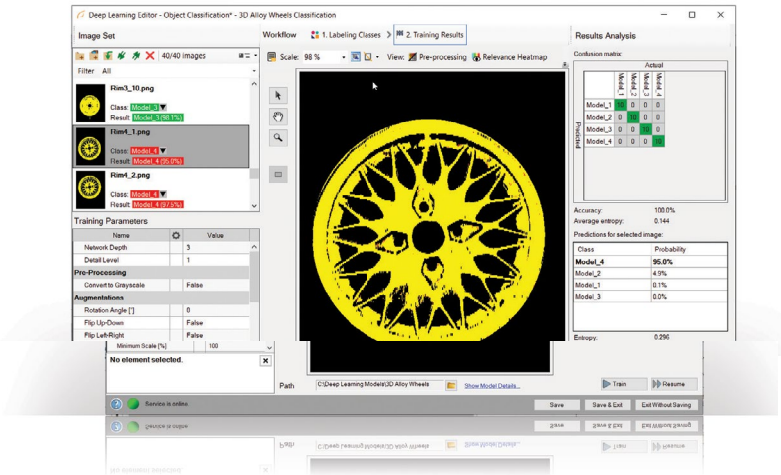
Deep Learning Editor - Object Classification* - 3D Alloy Wheels Classification

Image Set

40/40 images

Filter All

Rim3_10.png
Class: Model_3
Result: Model_3 (98.1%)

Rim4_1.png
Class: Model_4
Result: Model_4 (95.0%)

Rim4_2.png
Class: Model_4
Result: Model_4 (97.5%)

Training Parameters

| Name | | Value |
|---|---|---|
| Network Depth | | 3 |
| Detail Level | | 1 |
| Pre-Processing | | |
| Convert to Grayscale | | False |
| Augmentations | | |
| Rotation Angle [°] | | 0 |
| Flip Up-Down | | False |
| Flip Left-Right | | False |
| Minimum Scale [%] | | 100 |

No element selected.

Workflow 1. Labeling Classes 2. Training Results

Scale: 98 % View: Pre-processing Relevance Heatmap

Path C:\Deep Learning Models\3D Alloy Wheels Show Model Details...

Train Resume

Service is online

Save Save & Exit Exit Without Saving

Results Analysis

Confusion matrix:

| | | Actual | | | |
|---|---|---|---|---|---|
| | | Model_1 | Model_2 | Model_3 | Model_4 |
| Predicted | Model_1 | 10 | 0 | 0 | 0 |
| | Model_2 | 0 | 10 | 0 | 0 |
| | Model_3 | 0 | 0 | 10 | 0 |
| | Model_4 | 0 | 0 | 0 | 10 |

Accuracy: 100.0%
Average entropy: 0.144

Predictions for selected image:

| Class | Probability |
|---|---|
| Model_4 | 95.0% |
| Model_2 | 4.9% |
| Model_1 | 0.1% |
| Model_3 | 0.0% |

Entropy: 0.290